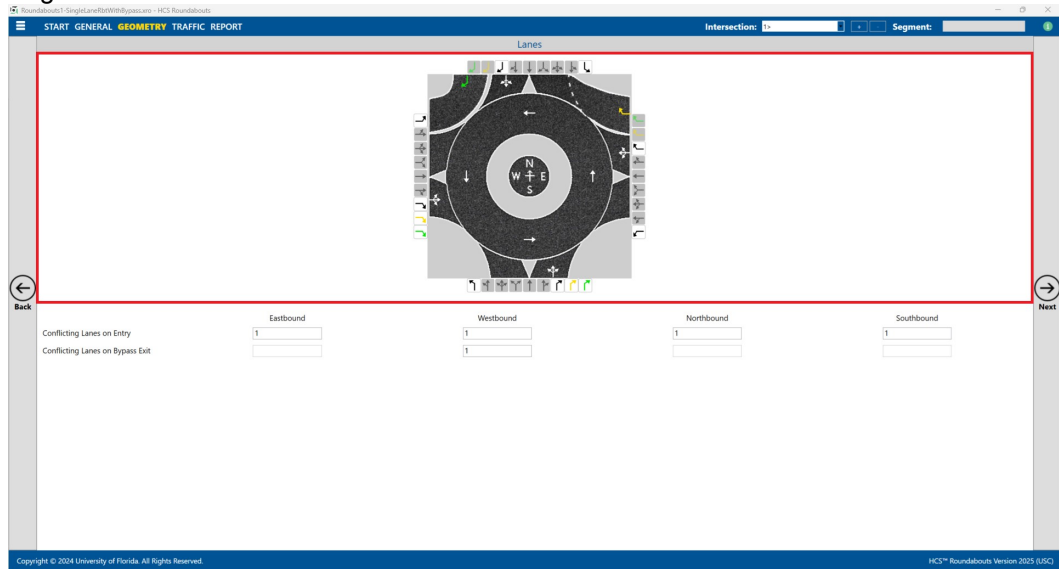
Roundabouts1-SingleLaneRbtWithBypass.xro - HCS Roundabouts

START GENERAL GEOMETRY TRAFFIC REPORT

Intersection: 1»

Segment:

Lanes

N
W E
S

Back

Next

| | Eastbound | Westbound | Northbound | Southbound |
|---|---|---|---|---|
| Conflicting Lanes on Entry | 1 | 1 | 1 | 1 |
| Conflicting Lanes on Bypass Exit | | 1 | | |

Copyright © 2024 University of Florida. All Rights Reserved.

HCS™ Roundabouts Version 2025 (USC)